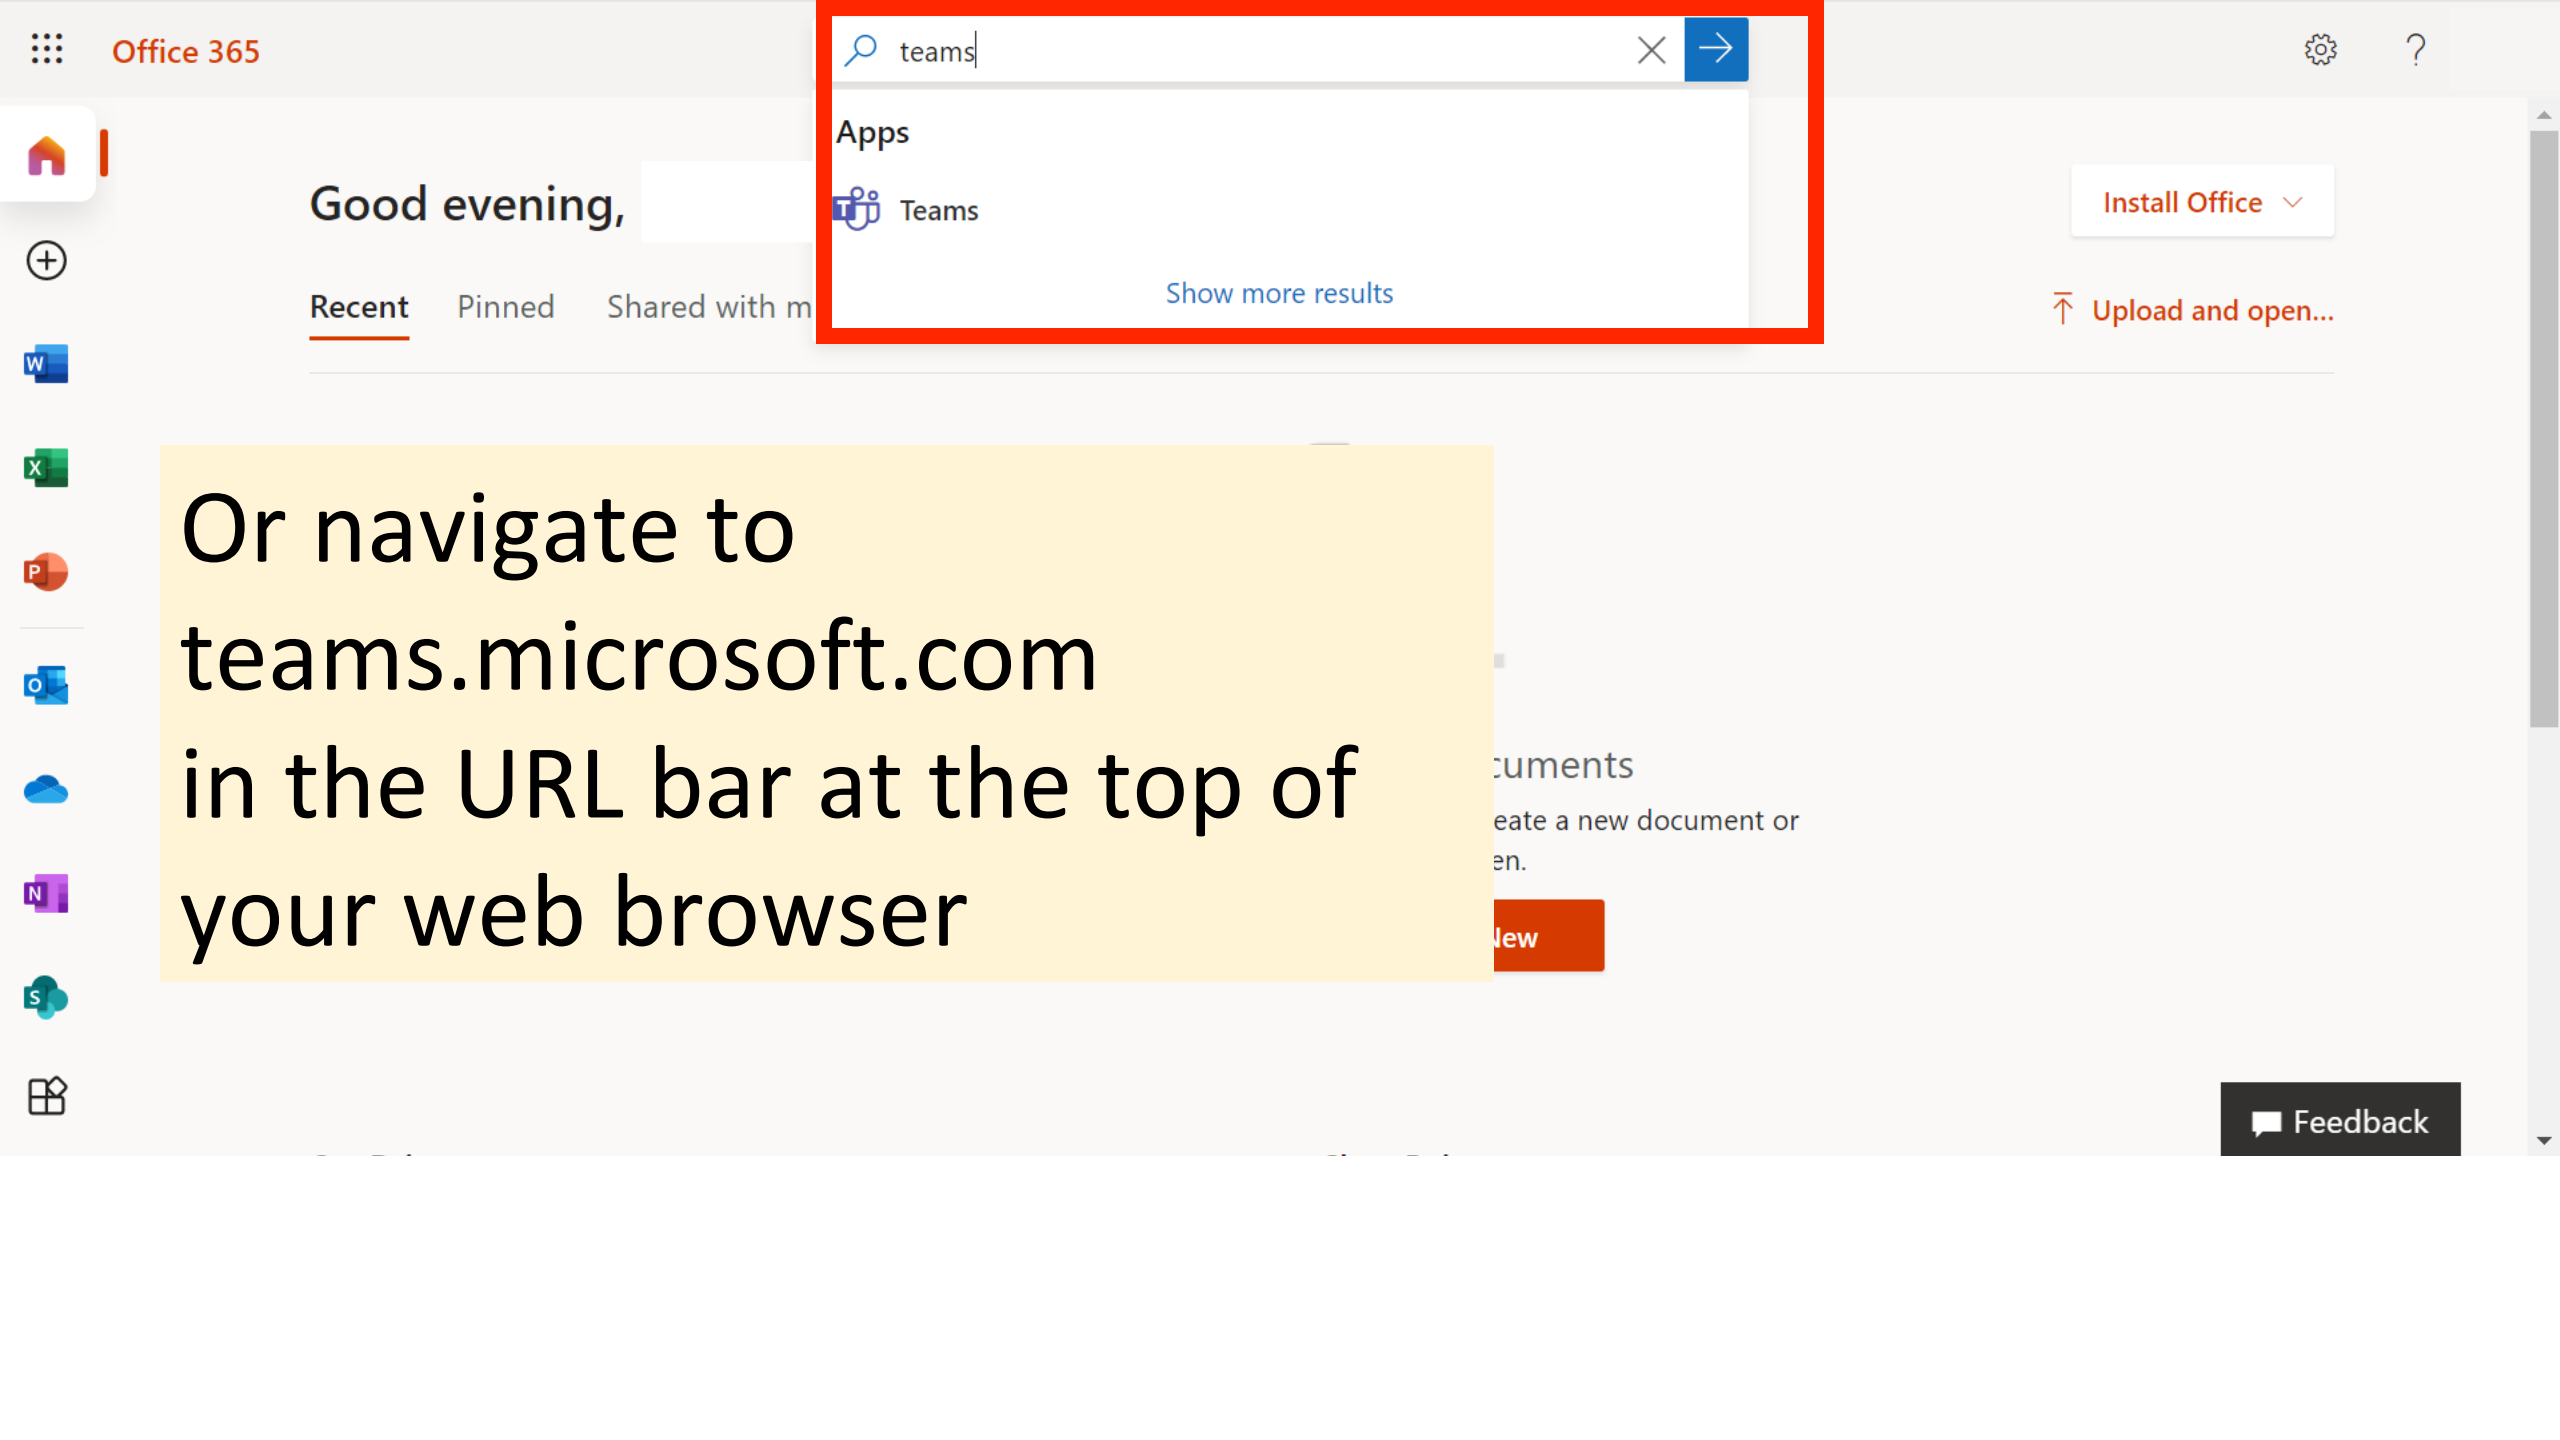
Office 365

teams

Apps

Teams

Show more results

Good evening,

Recent Pinned Shared with m

Install Office

Upload and open...

Or navigate to teams.microsoft.com in the URL bar at the top of your web browser

cuments

eate a new document or en.

lew

Feedback